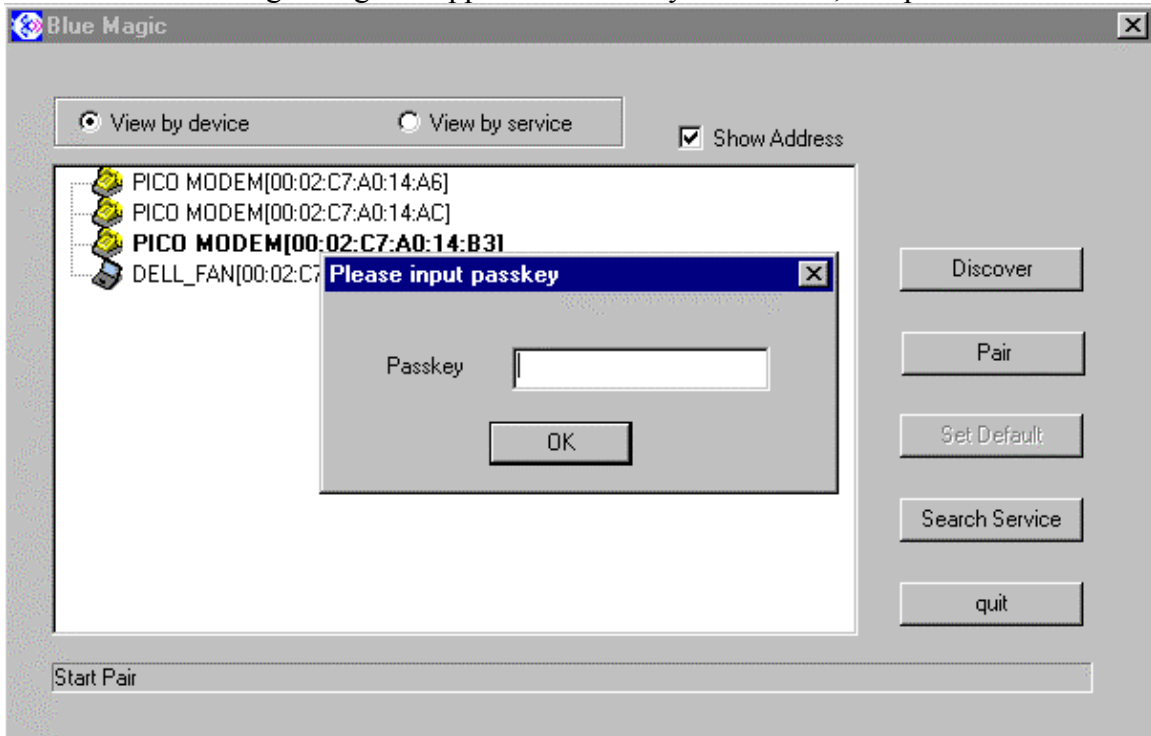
Blue Magic

View by device

View by service

Show Address

PICO MODEM[00:02:C7:A0:14:A6]

PICO MODEM[00:02:C7:A0:14:AC]

PICO MODEM[00:02:C7:A0:14:B3]

DELL_FAN[00:02:C7

Please input passkey

Passkey

OK

Discover

Pair

Set Default

Search Service

quit

Start Pair